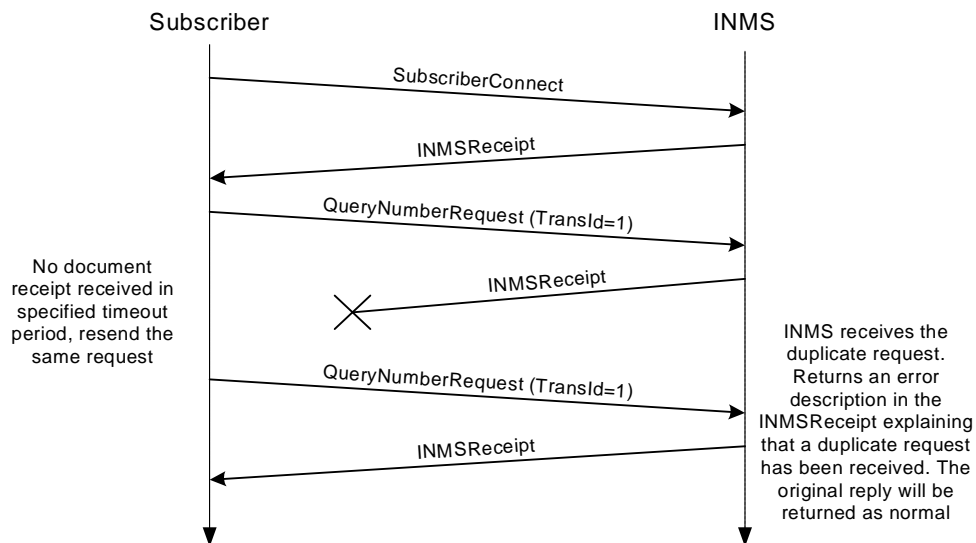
Subscriber

INMS

SubscriberConnect

INMSReceipt

QueryNumberRequest (TransId=1)

No document receipt received in specified timeout period, resend the same request

INMSReceipt

INMS receives the duplicate request. Returns an error description in the INMSReceipt explaining that a duplicate request has been received. The original reply will be returned as normal

QueryNumberRequest (TransId=1)

INMSReceipt